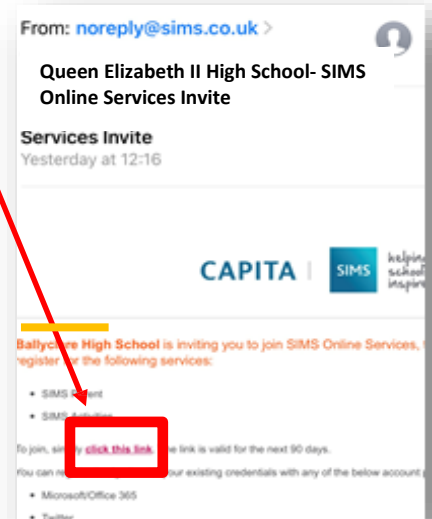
From: noreply@sims.co.uk >

Queen Elizabeth II High School- SIMS Online Services Invite

Services Invite
Yesterday at 12:16

CAPITA | SIMS helping school inspire

Ballyclare High School is inviting you to join SIMS Online Services, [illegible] register for the following services:

- SIMS Parent
- SIMS Activities

To join, simply click this link. The link is valid for the next 90 days.

You can re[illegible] your existing credentials with any of the below account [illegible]

- Microsoft/Office 365
- Twitter